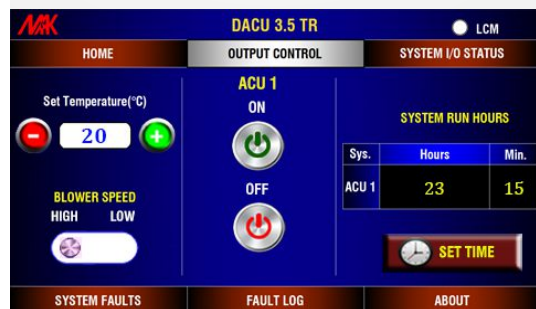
NAK

DACU 3.5 TR

LCM

HOME

OUTPUT CONTROL

SYSTEM I/O STATUS

Set Temperature(°C)

20

BLOWER SPEED

HIGH LOW

ACU 1

ON

OFF

SYSTEM RUN HOURS

| Sys. | Hours | Min. |
|---|---|---|
| ACU 1 | 23 | 15 |

SET TIME

SYSTEM FAULTS

FAULT LOG

ABOUT